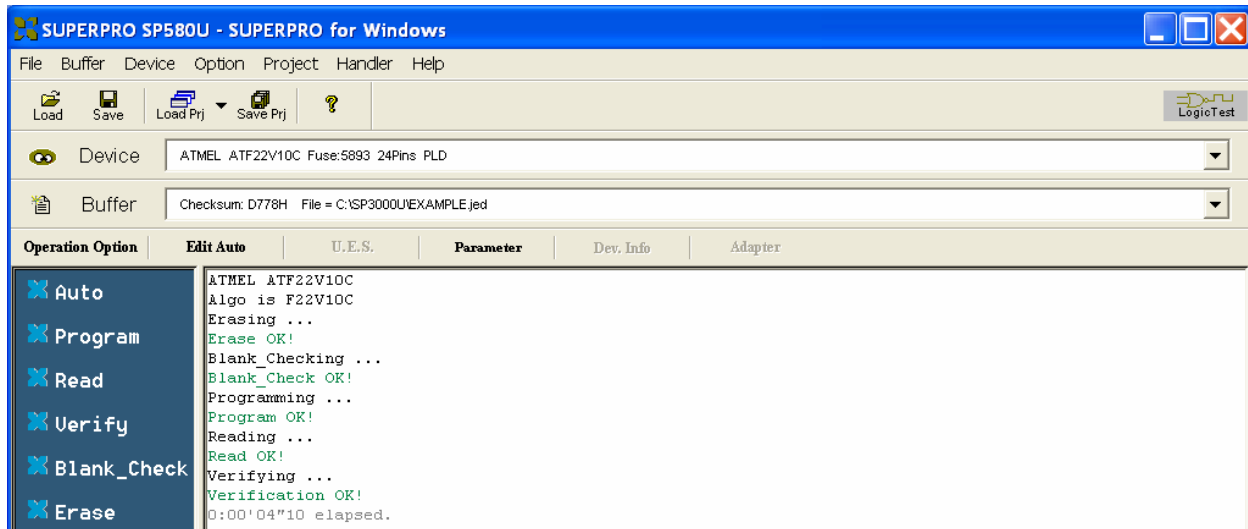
SUPERPRO SP580U - SUPERPRO for Windows

File Buffer Device Option Project Handler Help

Load Save Load Prj Save Prj ?

LogicTest

Device ATMEL ATF22V10C Fuse:5893 24Pins PLD

Buffer Checksum: D778H File = C:\SP3000U\EXAMPLE.jed

Operation Option Edit Auto U.E.S. Parameter Dev. Info Adapter

Auto
Program
Read
Verify
Blank_Check
Erase

ATMEL ATF22V10C
Algo is F22V10C
Erasing ...
Erase OK!
Blank_Checking ...
Blank_Check OK!
Programming ...
Program OK!
Reading ...
Read OK!
Verifying ...
Verification OK!
0:00'04"10 elapsed.